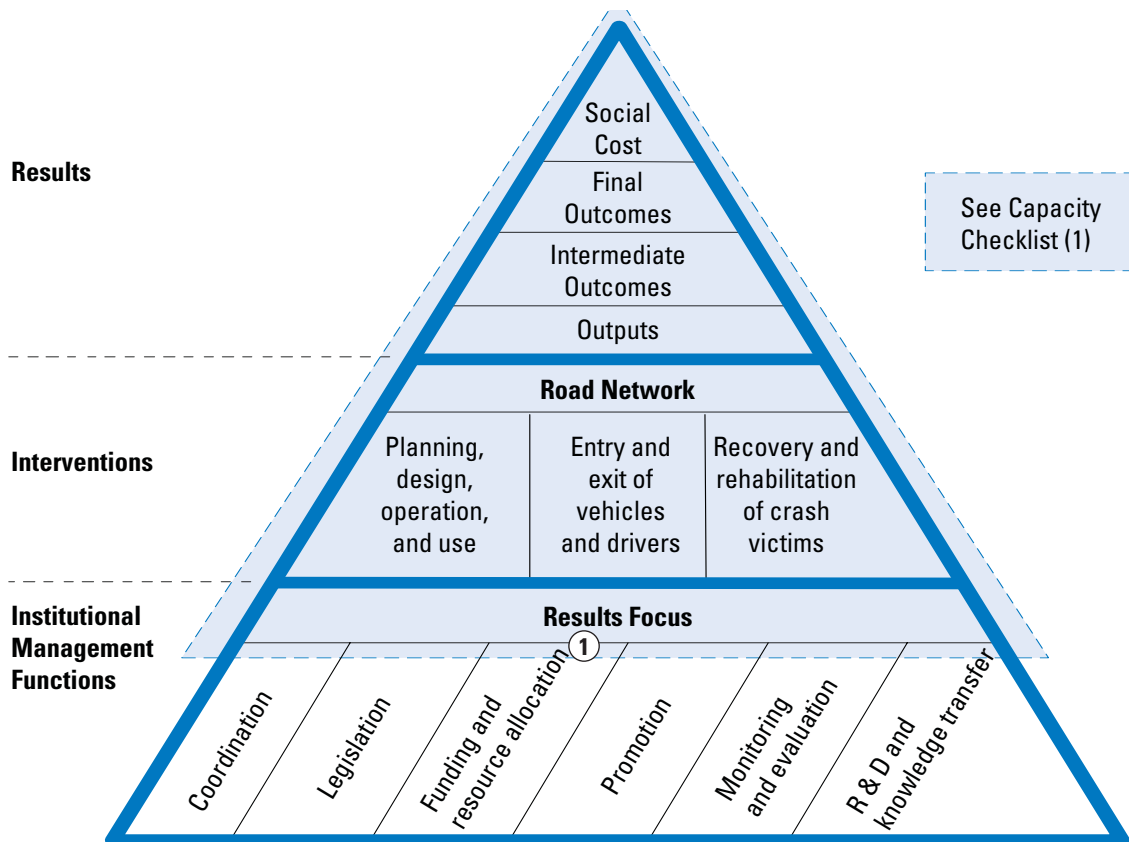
Results

Social Cost

Final Outcomes

Intermediate Outcomes

Outputs

See Capacity Checklist (1)

Interventions

Road Network

Planning, design, operation, and use

Entry and exit of vehicles and drivers

Recovery and rehabilitation of crash victims

Institutional Management Functions

Results Focus

1

Coordination

Legislation

Funding and resource allocation

Promotion

Monitoring and evaluation

R & D and knowledge transfer